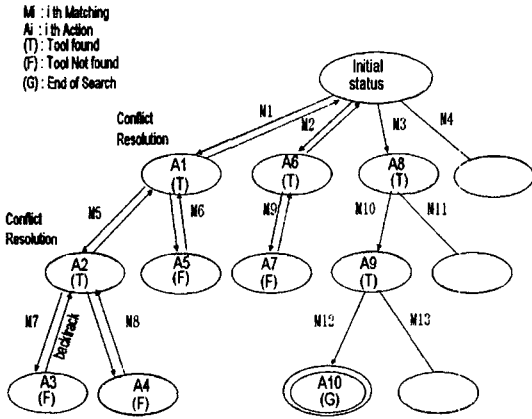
Mi : i th Matching
Ai : i th Action
(T) : Tool found
(F) : Tool Not found
(G) : End of Search

Initial status

M1
M2
M3
M4

Conflict Resolution

A1 (T)
A6 (T)
A8 (T)

M5
M6
M9
M10
M11

Conflict Resolution

A2 (T)
A5 (F)
A7 (F)
A9 (T)

M7
Backtrack
M8
M12
M13

A3 (F)
A4 (F)
A10 (G)